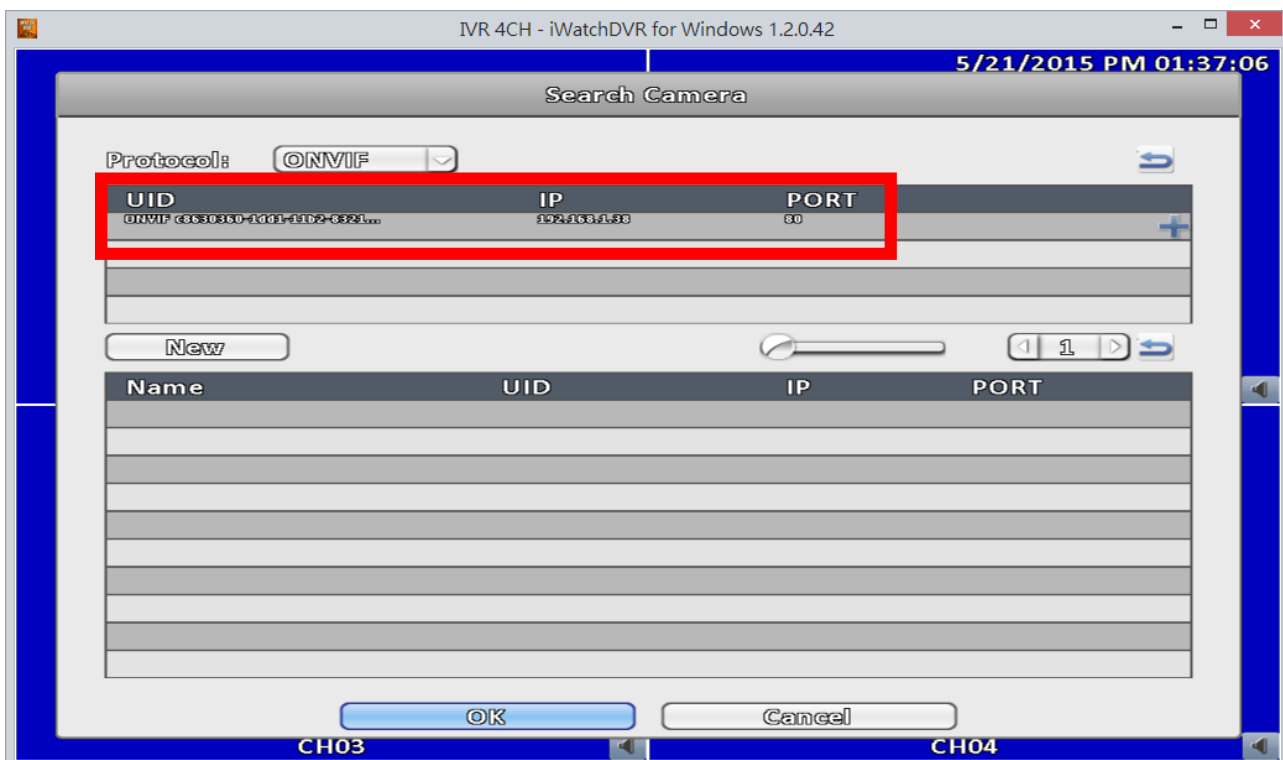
IVR 4CH - iWatchDVR for Windows 1.2.0.42

5/21/2015 PM 01:37:06

Search Camera

Protocol: ONVIF

| UID | IP | PORT |
|---|---|---|
| ONVIF c8630360-1dd1-11b2-8321... | 192.168.1.38 | 80 |

New

1

| Name | UID | IP | PORT |
|---|---|---|---|

OK Cancel

CH03 CH04